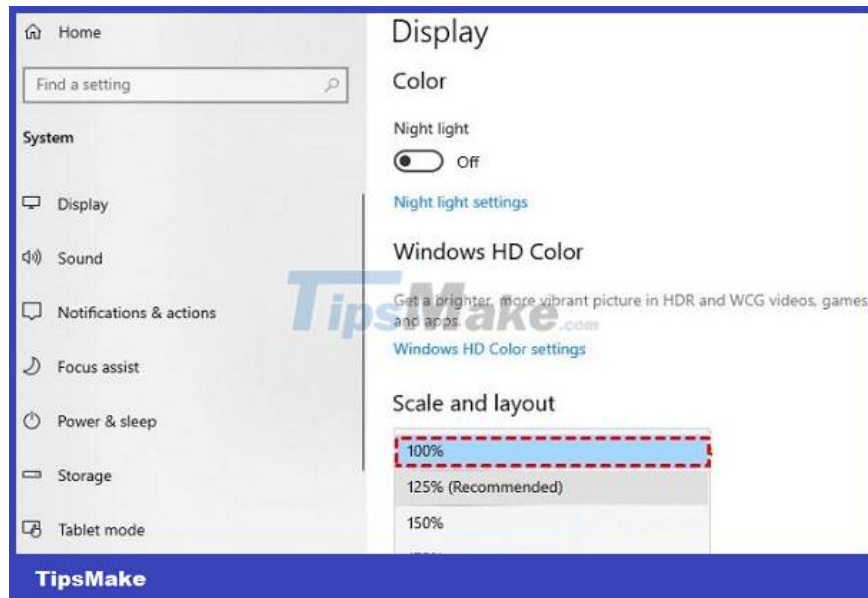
Home

Find a setting

System

Display

Sound

Notifications & actions

Focus assist

Power & sleep

Storage

Tablet mode

Display

Color

Night light

Off

Night light settings

Windows HD Color

Get a brighter, more vibrant picture in HDR and WCG videos, games and apps.

TipsMake.com

Windows HD Color settings

Scale and layout

100%

125% (Recommended)

150%

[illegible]

TipsMake